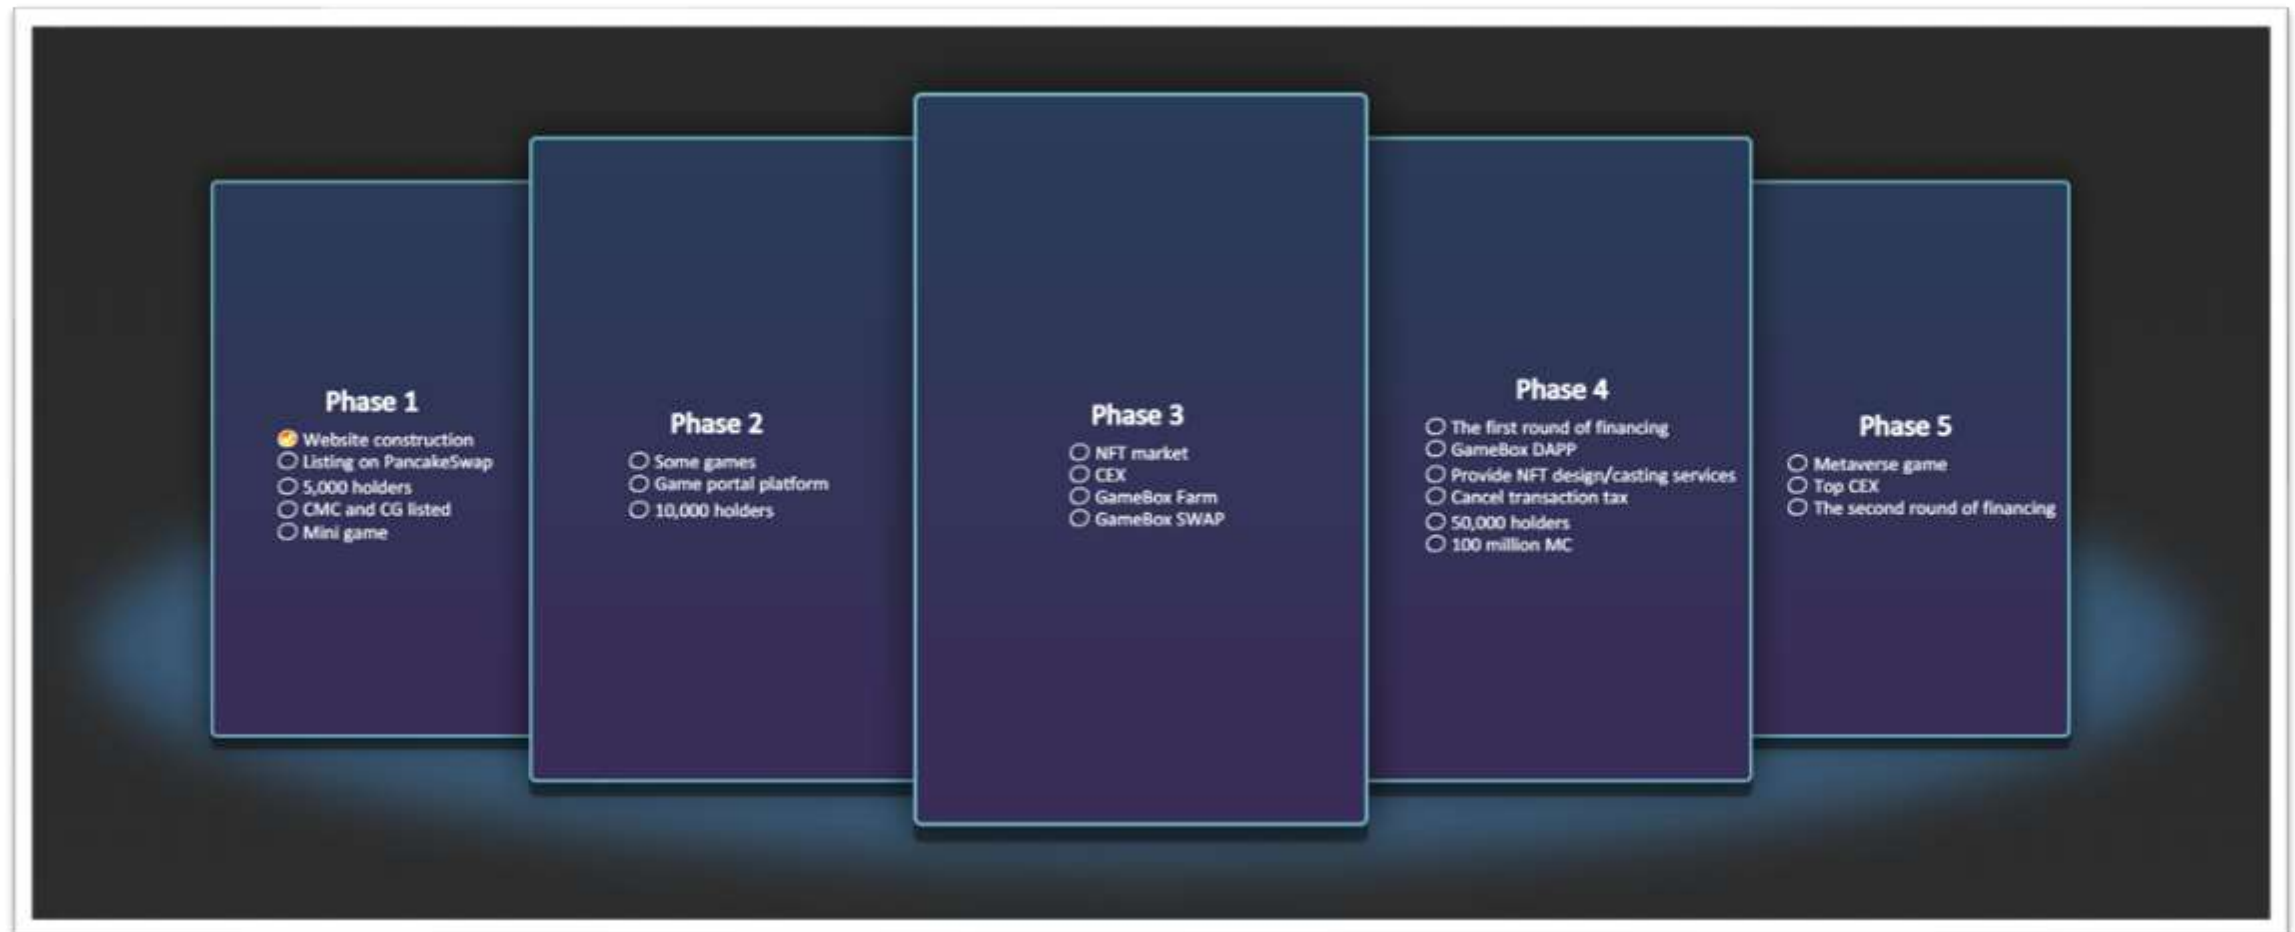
Phase 1
- Website construction
- Listing on PancakeSwap
- 5,000 holders
- CMC and CG listed
- Mini game

Phase 2
- Some games
- Game portal platform
- 10,000 holders

Phase 3
- NFT market
- CEX
- GameBox Farm
- GameBox SWAP

Phase 4
- The first round of financing
- GameBox DAPP
- Provide NFT design/casting services
- Cancel transaction tax
- 50,000 holders
- 100 million MC

Phase 5
- Metaverse game
- Top CEX
- The second round of financing